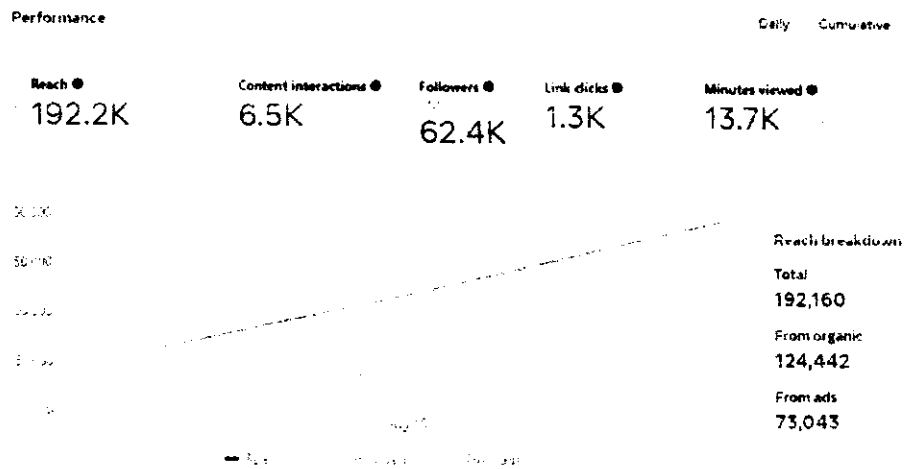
Performance

Daily Cumulative

Reach
192.2K

Content interactions
6.5K

Followers
62.4K

Link clicks
1.3K

Minutes viewed
13.7K

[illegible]
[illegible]
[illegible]
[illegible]
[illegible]

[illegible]

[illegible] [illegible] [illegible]

Reach breakdown
Total
192,160
From organic
124,442
From ads
73,043